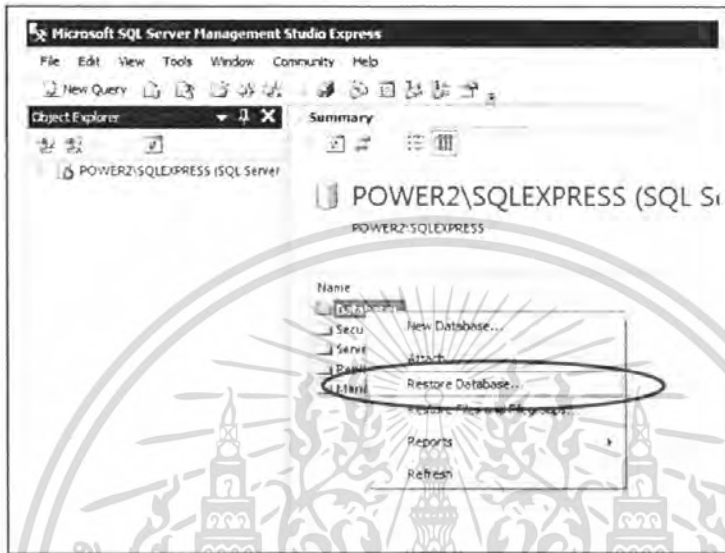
Microsoft SQL Server Management Studio Express

File Edit View Tools Window Community Help

New Query

Object Explorer

Summary

POWER2\SQLEXPRESS (SQL Server

POWER2\SQLEXPRESS (SQL S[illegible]

POWER2\SQLEXPRESS

Name

Databases

Secu

Serve

Repli

Mana

New Database...

Attach...

Restore Database...

Restore Files and Filegroups...

Reports

Refresh